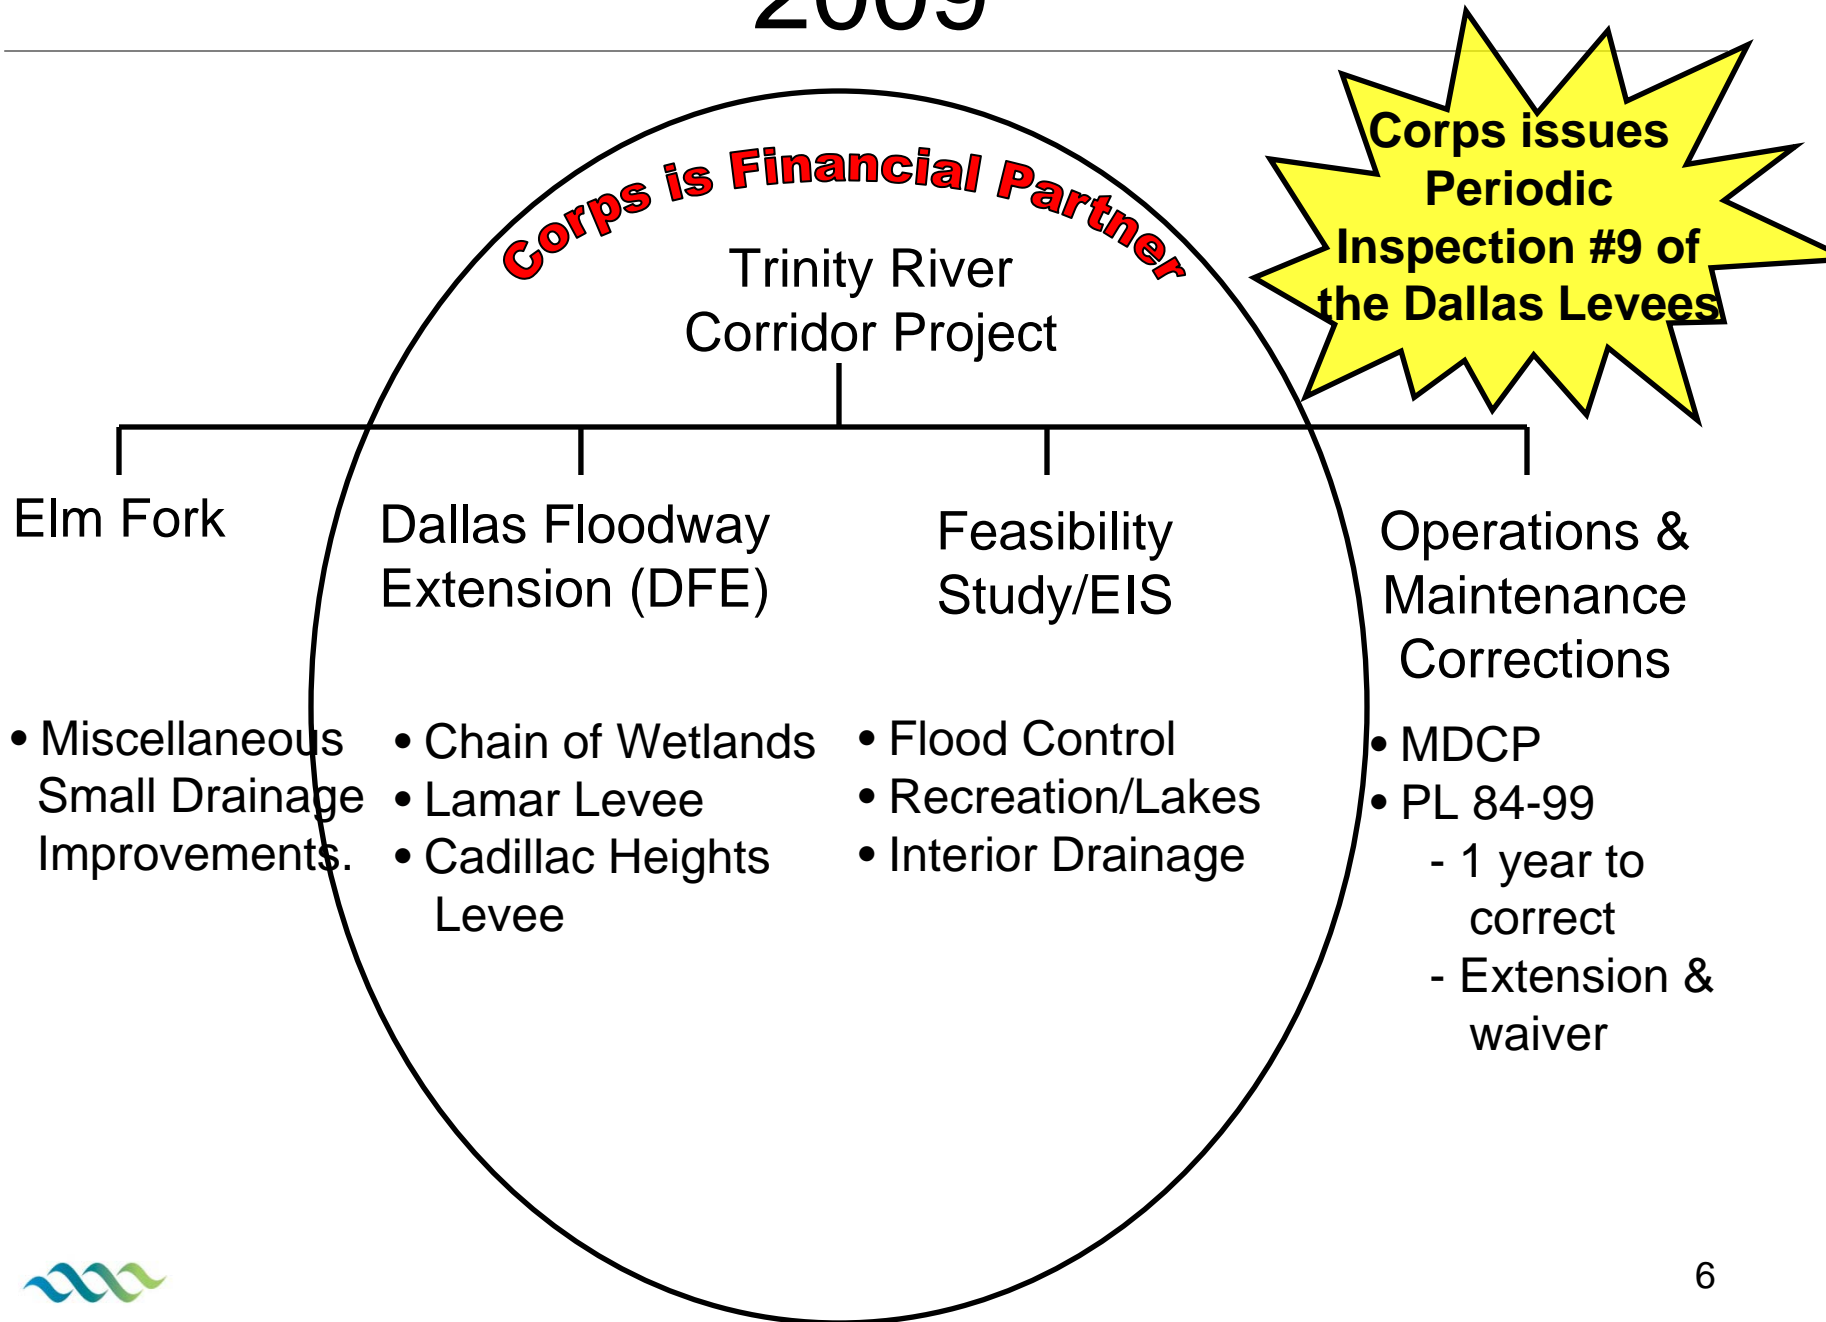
2009

Corps issues Periodic Inspection #9 of the Dallas Levees

Corps is Financial Partner

Trinity River Corridor Project

Elm Fork

• Miscellaneous Small Drainage Improvements.

Dallas Floodway Extension (DFE)

• Chain of Wetlands
• Lamar Levee
• Cadillac Heights Levee

Feasibility Study/EIS

• Flood Control
• Recreation/Lakes
• Interior Drainage

Operations & Maintenance Corrections

• MDCP
• PL 84-99
- 1 year to correct
- Extension & waiver

6